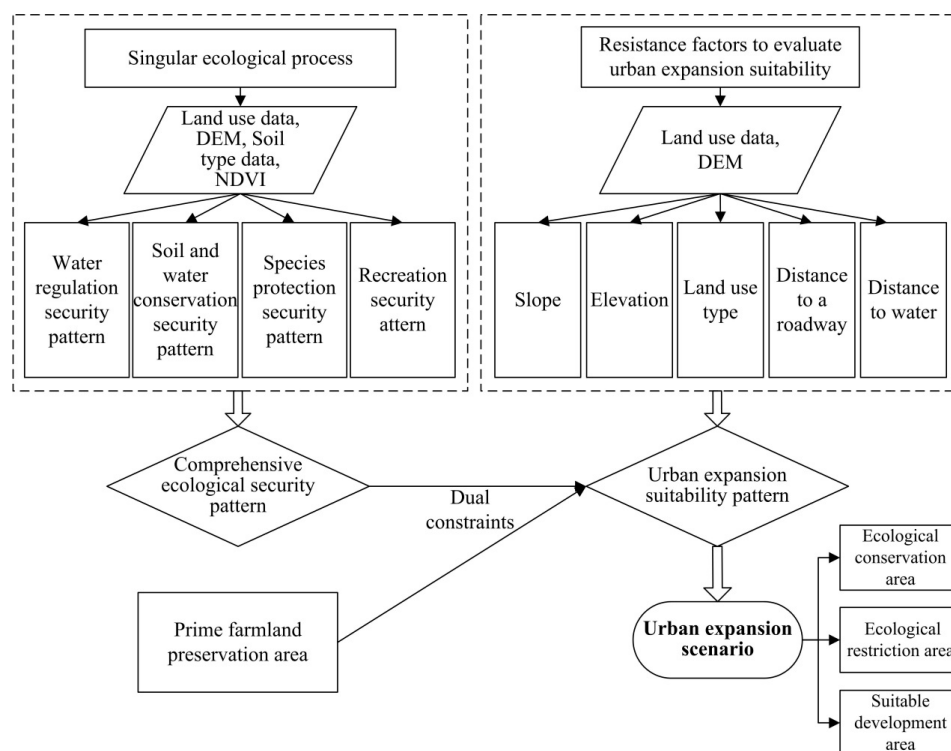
Singular ecological process

Land use data, DEM, Soil type data, NDVI

Water regulation security pattern

Soil and water conservation security pattern

Species protection security pattern

Recreation security attern

Resistance factors to evaluate urban expansion suitability

Land use data, DEM

Slope

Elevation

Land use type

Distance to a roadway

Distance to water

Comprehensive ecological security pattern

Dual constraints

Urban expansion suitability pattern

Prime farmland preservation area

Urban expansion scenario

Ecological conservation area

Ecological restriction area

Suitable development area